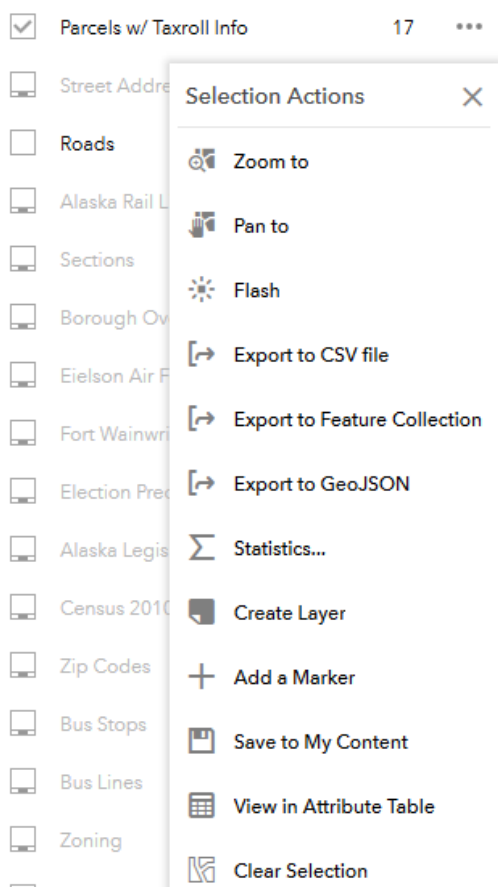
Parcels w/ Taxroll Info 17 •••

Street Addre

Roads

Alaska Rail L

Sections

Borough Ov

Eielson Air F

Fort Wainwri

Election Prec

Alaska Legis

Census 2010

Zip Codes

Bus Stops

Bus Lines

Zoning

Selection Actions ×

Zoom to

Pan to

Flash

Export to CSV file

Export to Feature Collection

Export to GeoJSON

Statistics...

Create Layer

Add a Marker

Save to My Content

View in Attribute Table

Clear Selection